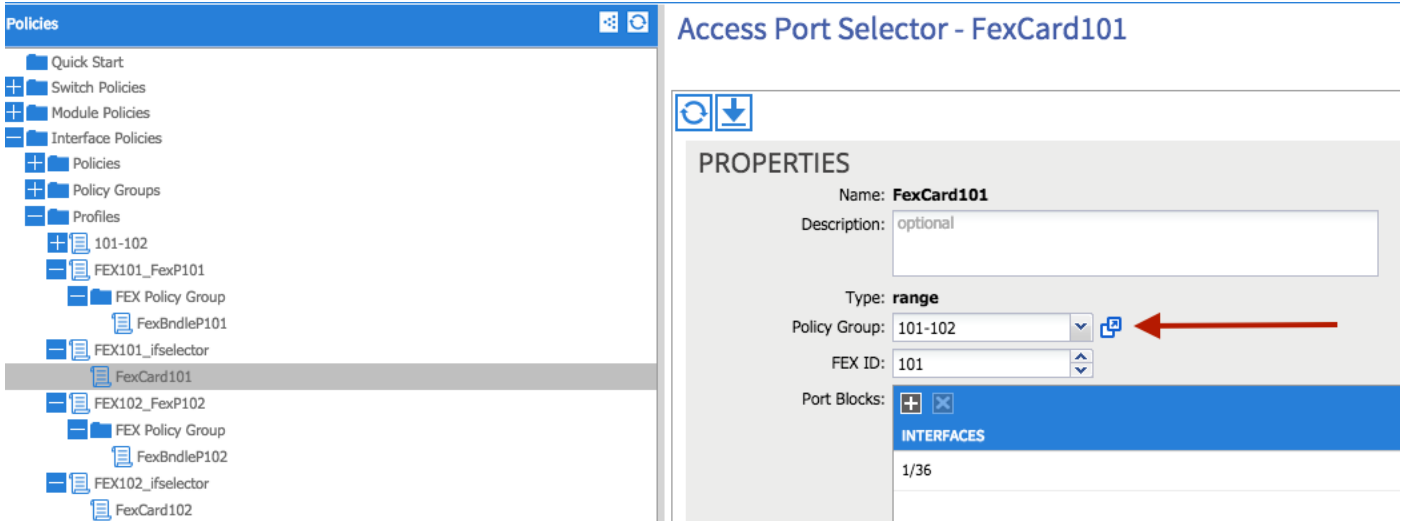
Policies

Quick Start
Switch Policies
Module Policies
Interface Policies
Policies
Policy Groups
Profiles
101-102
FEX101_FexP101
FEX Policy Group
FexBndleP101
FEX101_ifselector
FexCard101
FEX102_FexP102
FEX Policy Group
FexBndleP102
FEX102_ifselector
FexCard102

Access Port Selector - FexCard101

PROPERTIES

Name: FexCard101
Description: optional
Type: range
Policy Group: 101-102
FEX ID: 101
Port Blocks:

| INTERFACES |
|---|
| 1/36 |